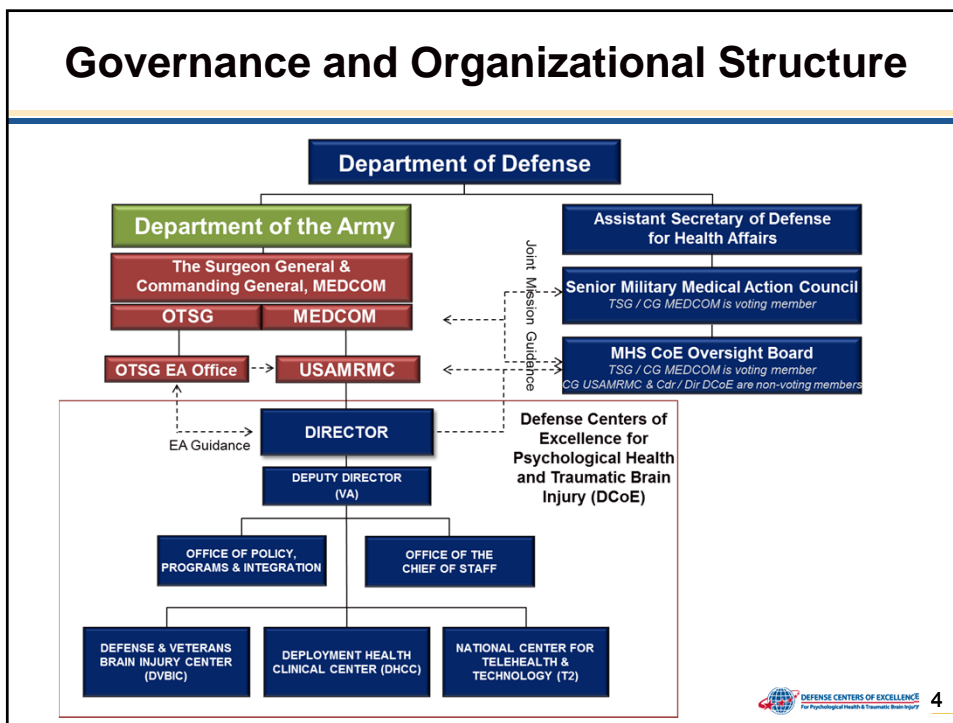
Governance and Organizational Structure

Department of Defense

Department of the Army

Assistant Secretary of Defense for Health Affairs

Joint Mission Guidance

The Surgeon General & Commanding General, MEDCOM

OTSG

MEDCOM

Senior Military Medical Action Council
TSG / CG MEDCOM is voting member

MHS CoE Oversight Board
TSG / CG MEDCOM is voting member
CG USAMRMC & Cdr / Dir DCoE are non-voting members

OTSG EA Office

USAMRMC

EA Guidance

DIRECTOR

Defense Centers of Excellence for Psychological Health and Traumatic Brain Injury (DCoE)

DEPUTY DIRECTOR (VA)

OFFICE OF POLICY, PROGRAMS & INTEGRATION

OFFICE OF THE CHIEF OF STAFF

DEFENSE & VETERANS BRAIN INJURY CENTER (DVBIC)

DEPLOYMENT HEALTH CLINICAL CENTER (DHCC)

NATIONAL CENTER FOR TELEHEALTH & TECHNOLOGY (T2)

DEFENSE CENTERS OF EXCELLENCE For Psychological Health & Traumatic Brain Injury

4